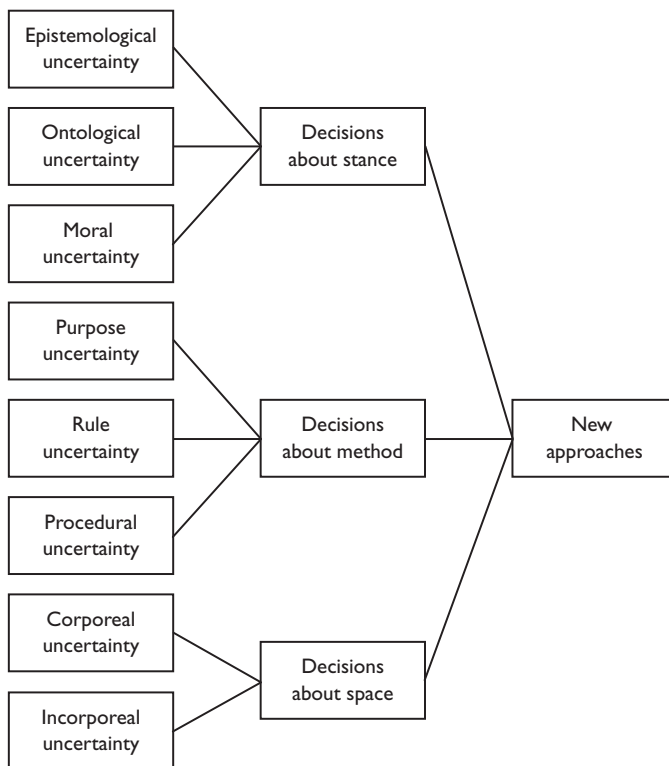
Epistemological uncertainty

Ontological uncertainty

Moral uncertainty

Decisions about stance

Purpose uncertainty

Rule uncertainty

Procedural uncertainty

Decisions about method

New approaches

Corporeal uncertainty

Incorporeal uncertainty

Decisions about space